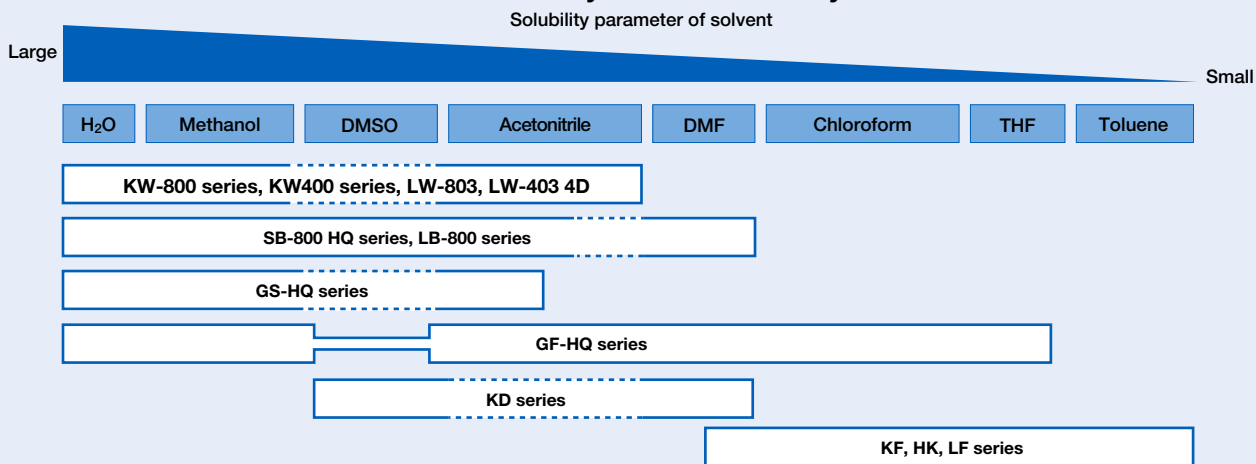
Solubility parameter of solvent

Large

Small

| $H_2O$ | Methanol | DMSO | Acetonitrile | DMF | Chloroform | THF | Toluene |
|---|---|---|---|---|---|---|---|

KW-800 series, KW400 series, LW-803, LW-403 4D

SB-800 HQ series, LB-800 series

GS-HQ series

GF-HQ series

KD series

KF, HK, LF series